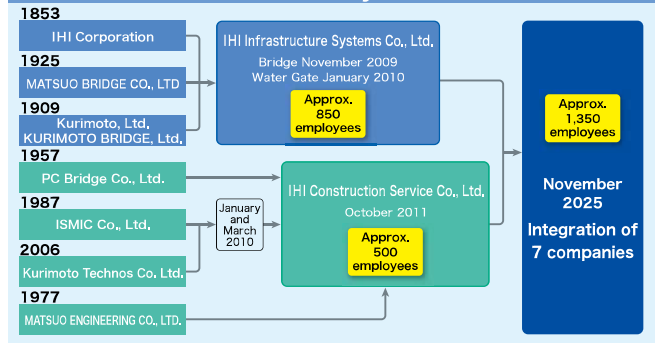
1853
IHI Corporation

1925
MATSUO BRIDGE CO., LTD

1909
Kurimoto, Ltd., KURIMOTO BRIDGE, Ltd.,

1957
PC Bridge Co., Ltd.

1987
ISMIC Co., Ltd.,

2006
Kurimoto Technos Co. Ltd.

1977
MATSUO ENGINEERING CO., LTD.

IHI Infrastructure Systems Co., Ltd.,
Bridge November 2009
Water Gate January 2010
Approx. 850 employees

January and March 2010

IHI Construction Service Co., Ltd.,
October 2011
Approx. 500 employees

Approx. 1,350 employees

November 2025
Integration of 7 companies